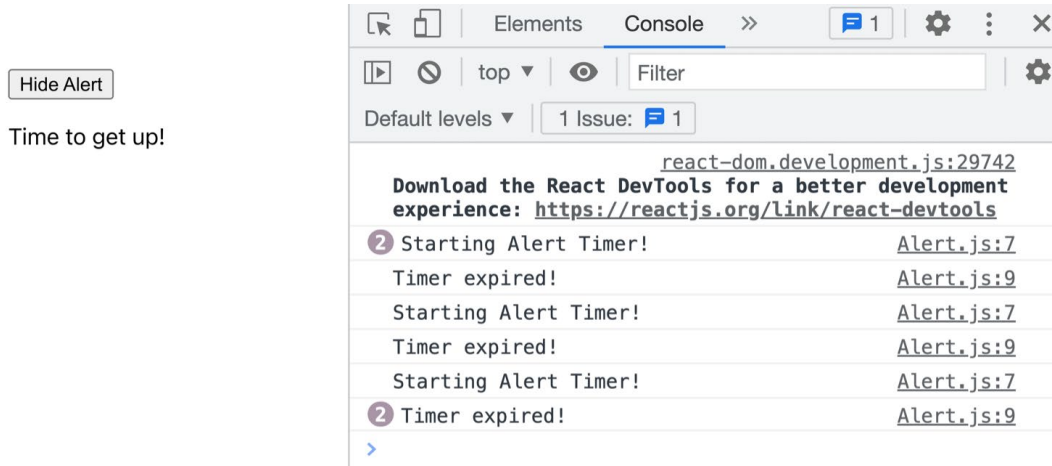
Hide Alert

Time to get up!

Elements Console » 1

top ▼ Filter

Default levels ▼ 1 Issue: 1

react-dom.development.js:29742
Download the React DevTools for a better development experience: https://reactjs.org/link/react-devtools

2 Starting Alert Timer! Alert.js:7
Timer expired! Alert.js:9
Starting Alert Timer! Alert.js:7
Timer expired! Alert.js:9
Starting Alert Timer! Alert.js:7
2 Timer expired! Alert.js:9
>